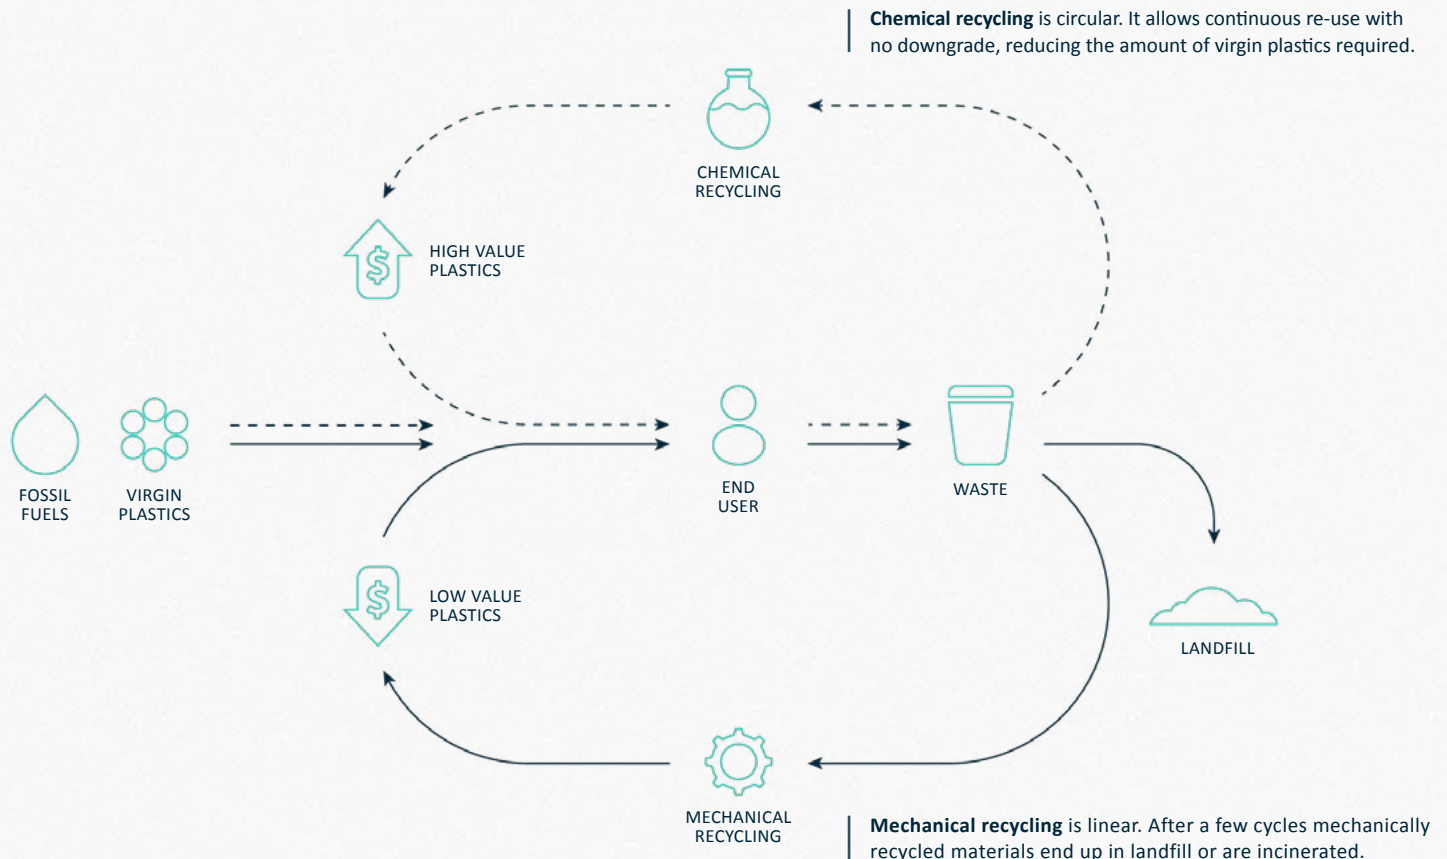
**Chemical recycling** is circular. It allows continuous re-use with no downgrade, reducing the amount of virgin plastics required.

CHEMICAL RECYCLING

HIGH VALUE PLASTICS

FOSSIL FUELS

VIRGIN PLASTICS

END USER

WASTE

LOW VALUE PLASTICS

LANDFILL

MECHANICAL RECYCLING

**Mechanical recycling** is linear. After a few cycles mechanically recycled materials end up in landfill or are incinerated.